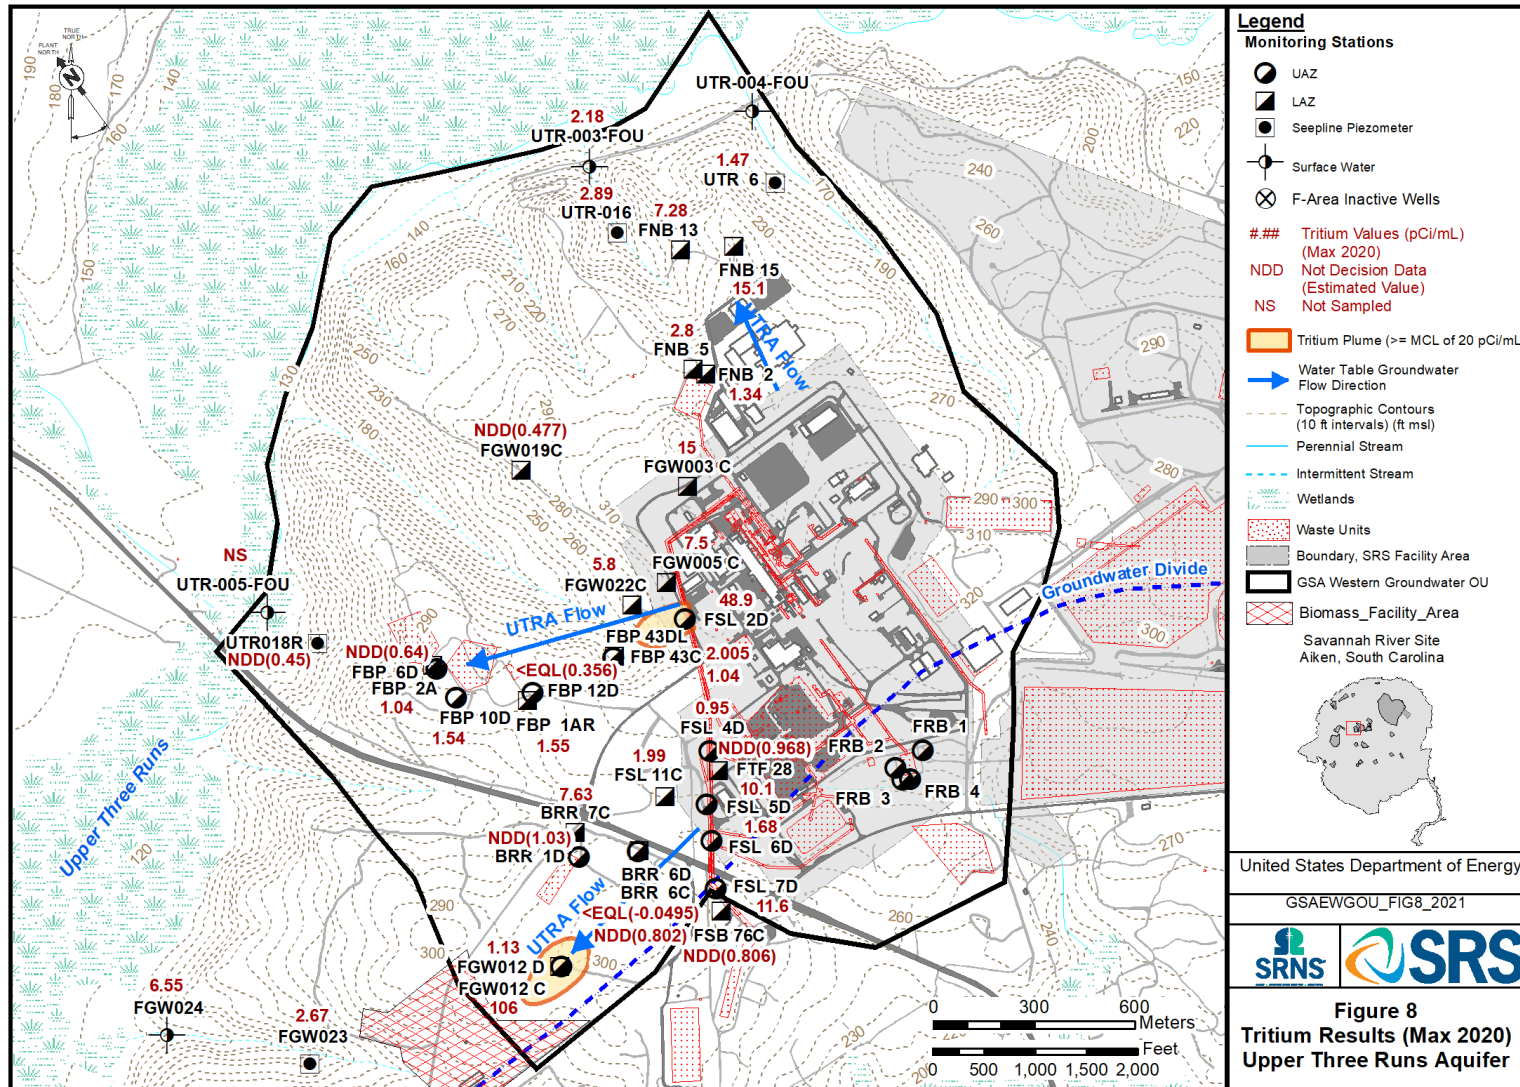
TRUE NORTH
PLANT NORTH
N

190
180
170
160
140
150
140
160
130
250
230
180
210
220
270
290
280
250
310
260
290
150
200
220
240
260
190
170
230
270
280
290
300
310
320
300
290
270
260
240
230
200
120
290
300
300

2.18
UTR-003-FOU
UTR-004-FOU
1.47
UTR 6
2.89
UTR-016
7.28
FNB 13
FNB 15
15.1
2.8
FNB 5
FNB 2
1.34
UTRA Flow
NDD(0.477)
FGW019C
15
FGW003 C
7.5
FGW005 C
5.8
FGW022C
48.9
FSL 2D
NS
UTR-005-FOU
UTR018R
NDD(0.45)
NDD(0.64)
FBP 6D
FBP 2A
1.04
UTRA Flow
FBP 43DL
FBP 43C
2.005
<EQL(0.356)
FBP 12D
1.04
FBP 10D
1.54
FBP 1AR
1.55
0.95
FSL 4D
NDD(0.968)
FRB 1
FRB 2
1.99
FSL 11C
FTF 28
10.1
FRB 3
FRB 4
7.63
BRR 7C
FSL 5D
1.68
FSL 6D
NDD(1.03)
BRR 1D
BRR 6D
BRR 6C
FSL 7D
11.6
<EQL(-0.0495)
NDD(0.802)
FSB 76C
NDD(0.806)
1.13
UTRA Flow
FGW012 D
FGW012 C
106
6.55
FGW024
2.67
FGW023
Upper Three Runs
Groundwater Divide

0 300 600 Meters
0 500 1,000 1,500 2,000 Feet

Legend
Monitoring Stations
UAZ
LAZ
Seepline Piezometer
Surface Water
F-Area Inactive Wells
#.## Tritium Values (pCi/mL) (Max 2020)
NDD Not Decision Data (Estimated Value)
NS Not Sampled
Tritium Plume (>= MCL of 20 pCi/mL
Water Table Groundwater Flow Direction
Topographic Contours (10 ft intervals) (ft msl)
Perennial Stream
Intermittent Stream
Wetlands
Waste Units
Boundary, SRS Facility Area
GSA Western Groundwater OU
Biomass_Facility_Area
Savannah River Site
Aiken, South Carolina

United States Department of Energy
GSAEWGOU_FIG8_2021
SRNS
SRS
Figure 8
Tritium Results (Max 2020)
Upper Three Runs Aquifer